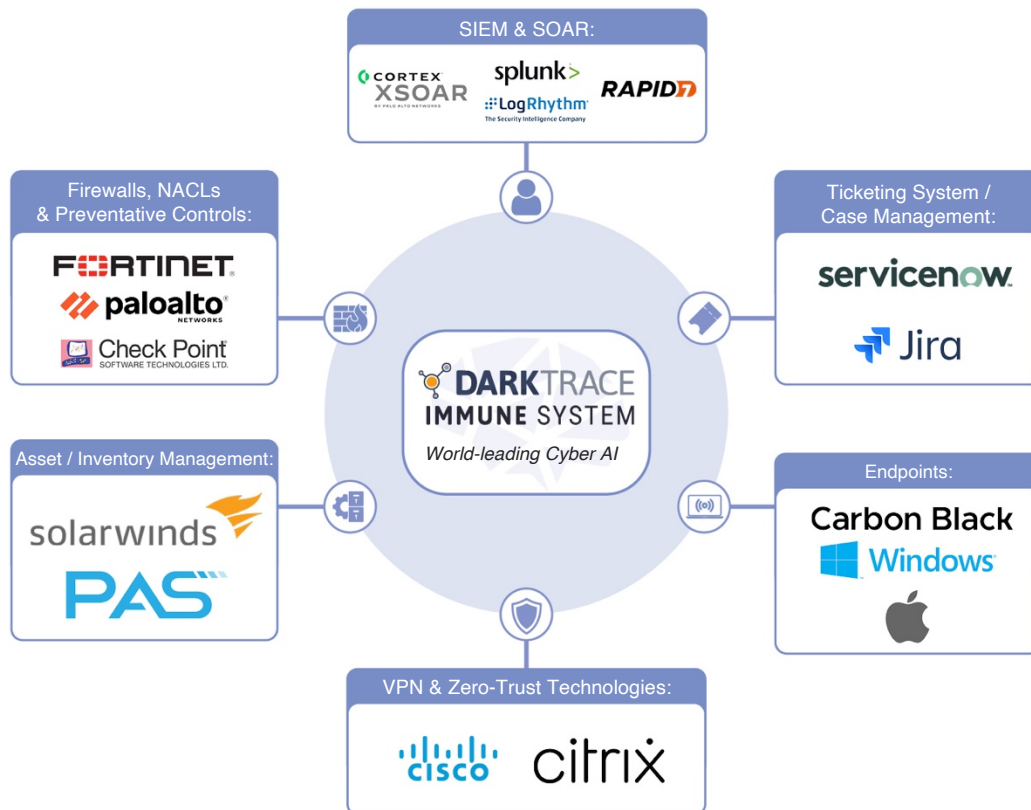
SIEM & SOAR:

CORTEX XSOAR
BY PALO ALTO NETWORKS

splunk>

LogRhythm
The Security Intelligence Company

RAPID7

Firewalls, NACLs & Preventative Controls:

FORTINET

paloalto NETWORKS

Check Point SOFTWARE TECHNOLOGIES LTD.

Ticketing System / Case Management:

servicenow

Jira

DARKTRACE IMMUNE SYSTEM

World-leading Cyber AI

Asset / Inventory Management:

solarwinds

PAS

Endpoints:

Carbon Black

Windows

VPN & Zero-Trust Technologies:

CISCO

citrix